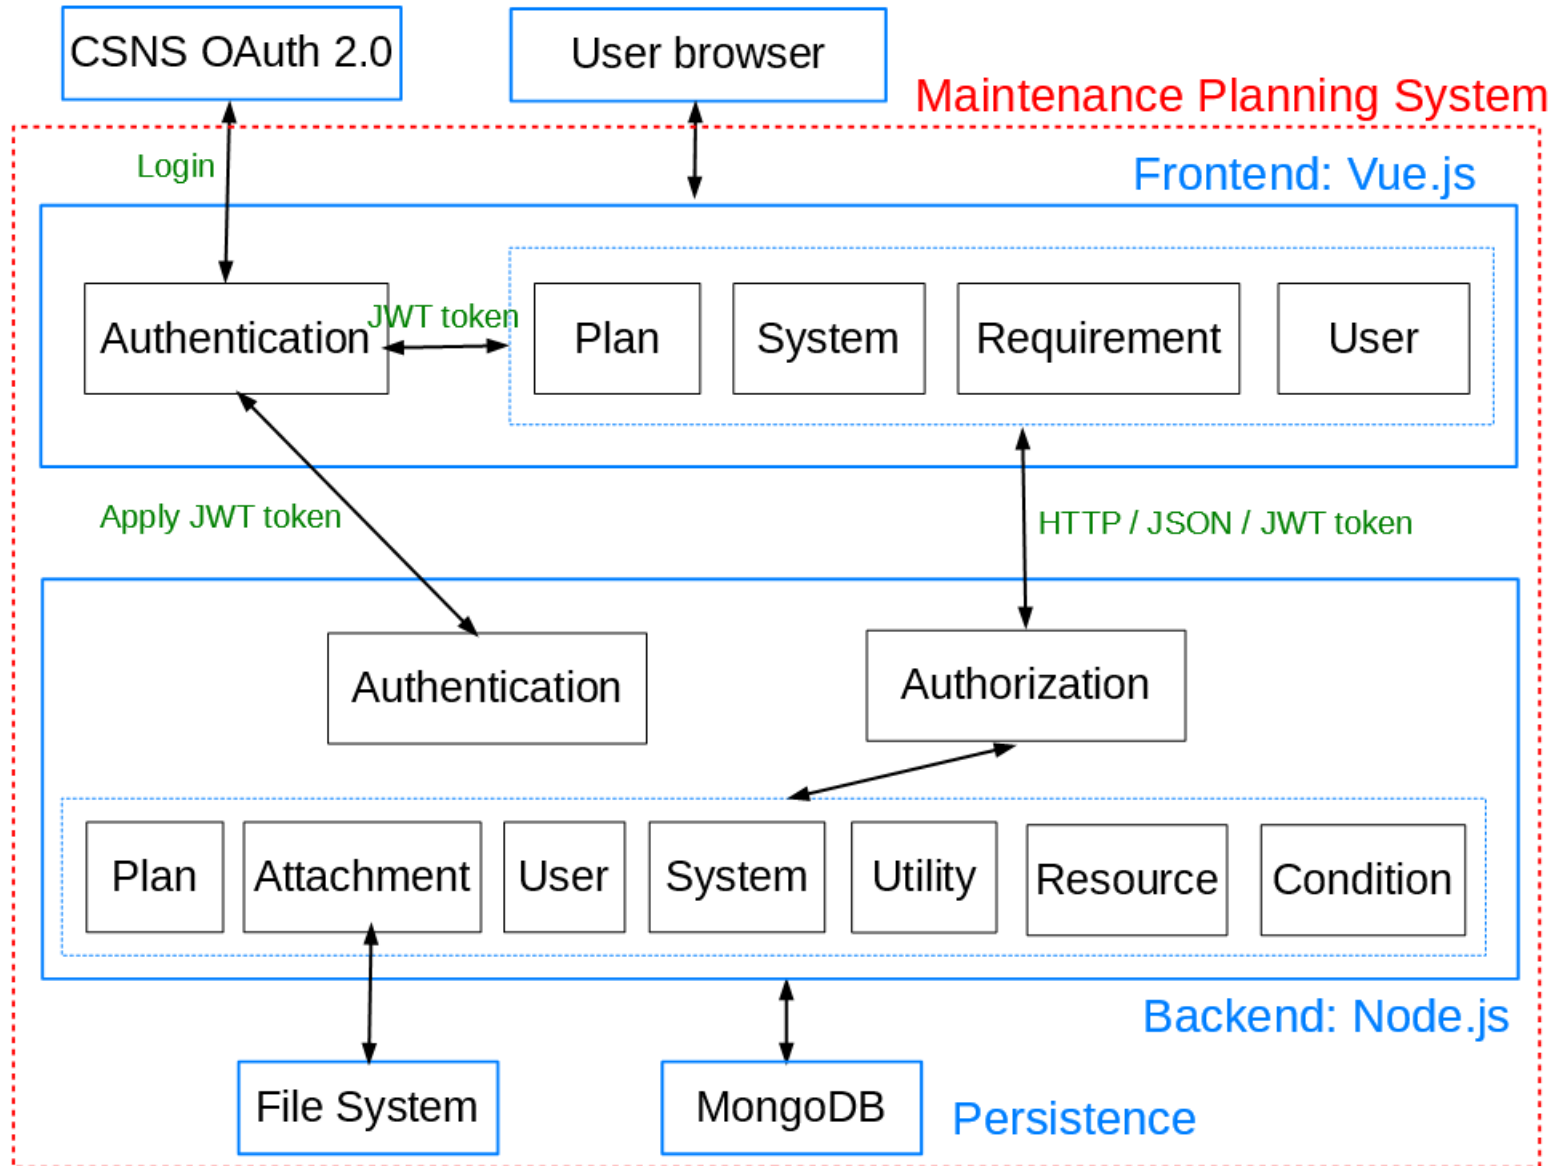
CSNS OAuth 2.0

User browser

Maintenance Planning System

Login

Frontend: Vue.js

Authentication

JWT token

Plan

System

Requirement

User

Apply JWT token

HTTP / JSON / JWT token

Authentication

Authorization

Plan

Attachment

User

System

Utility

Resource

Condition

Backend: Node.js

File System

MongoDB

Persistence